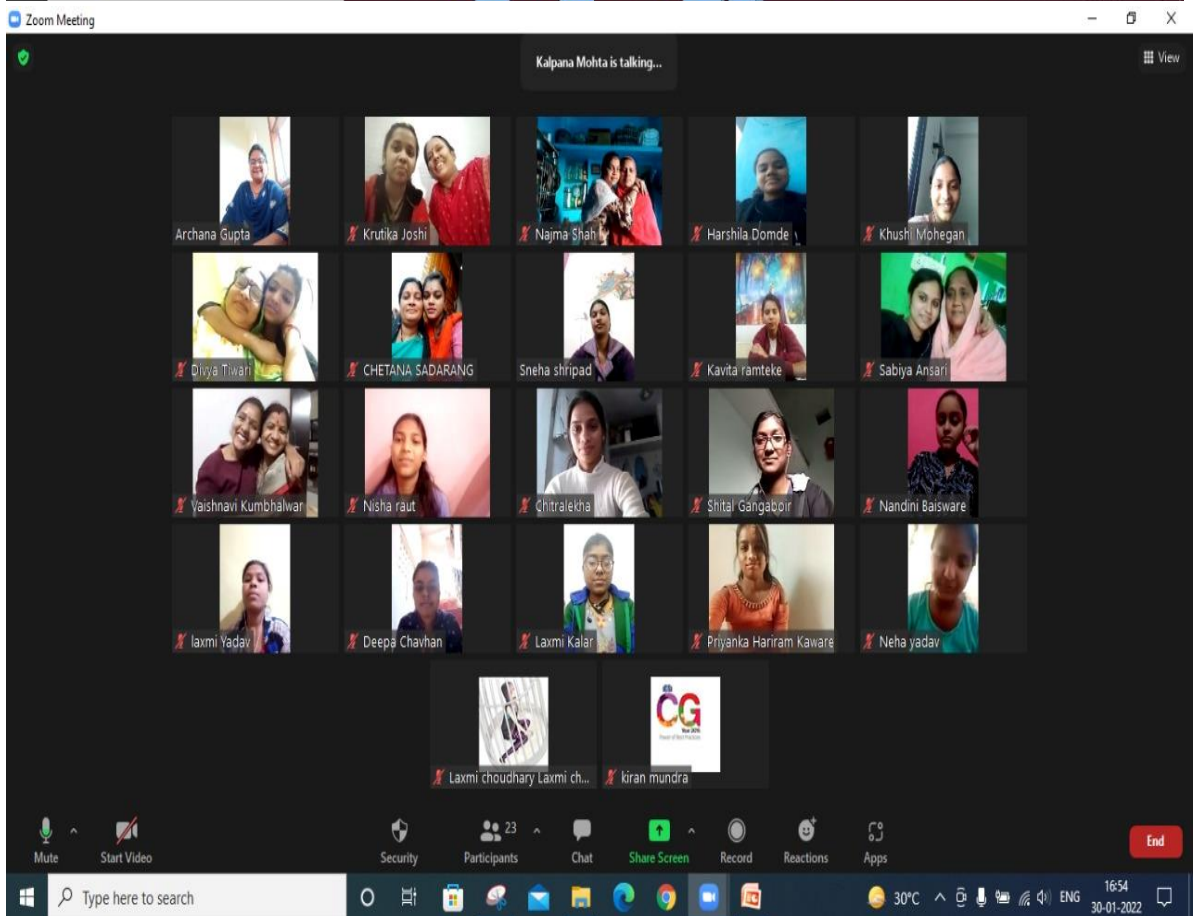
Zoom Meeting

Kalpana Mohta is talking...

View

Archana Gupta
Krutika Joshi
Najma Shah
Harshila Domde
Khushi Mohegan
Divya Tiwari
CHETANA SADARANG
Sneha shripad
Kavita ramteke
Sabiya Ansari
Vaishnavi Kumbhalwar
Nisha raut
Chitralekha
Shital Gangaboir
Nandini Baisware
laxmi Yadav
Deepa Chavhan
Laxmi Kalar
Priyanka Hariram Kaware
Neha yadav
Laxmi choudhary Laxmi ch...
CG
kiran mundra

Mute
Start Video
Security
23
Participants
Chat
Share Screen
Record
Reactions
Apps
End

Type here to search
30°C
ENG
16:54
30-01-2022